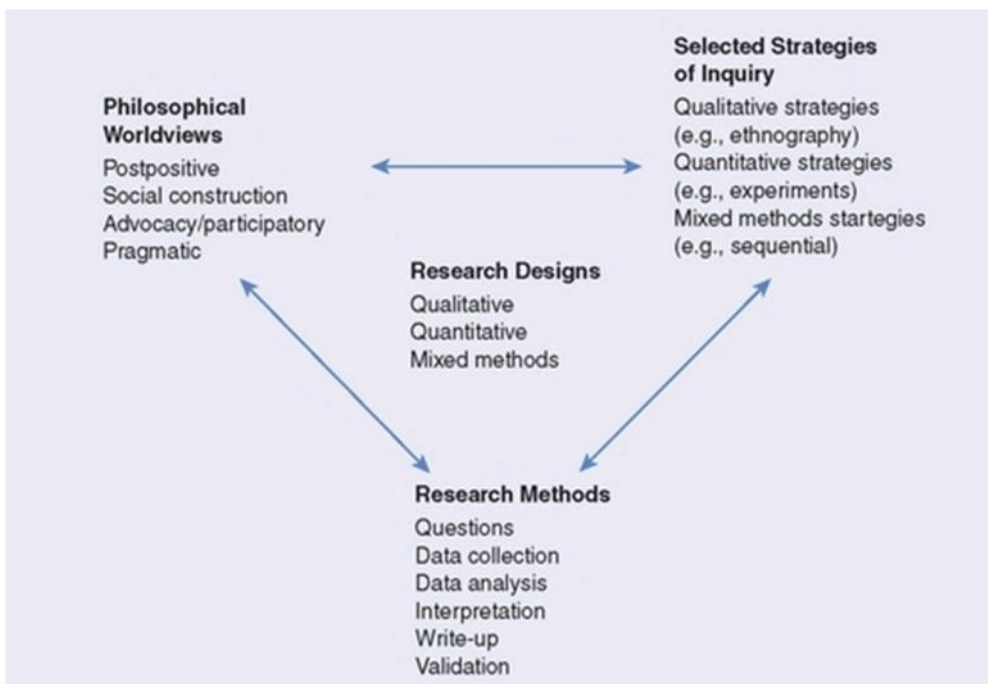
Selected Strategies of Inquiry
Qualitative strategies (e.g., ethnography)
Quantitative strategies (e.g., experiments)
Mixed methods startegies (e.g., sequential)

Philosophical Worldviews
Postpositive
Social construction
Advocacy/participatory
Pragmatic

Research Designs
Qualitative
Quantitative
Mixed methods

Research Methods
Questions
Data collection
Data analysis
Interpretation
Write-up
Validation